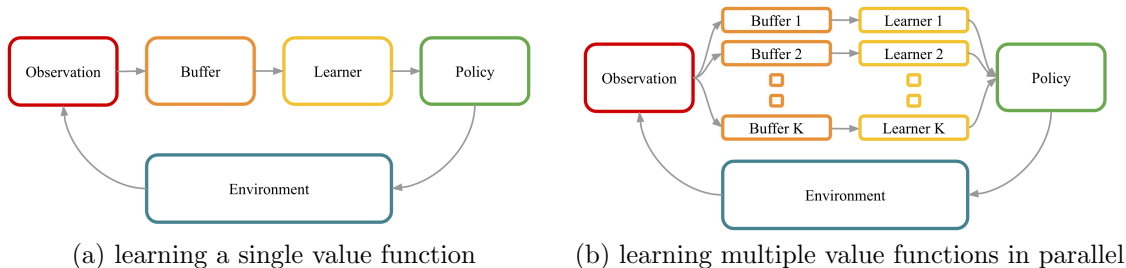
Observation

Buffer

Learner

Policy

Environment

(a) learning a single value function

Buffer 1

Learner 1

Buffer 2

Learner 2

Observation

Policy

Buffer K

Learner K

Environment

(b) learning multiple value functions in parallel